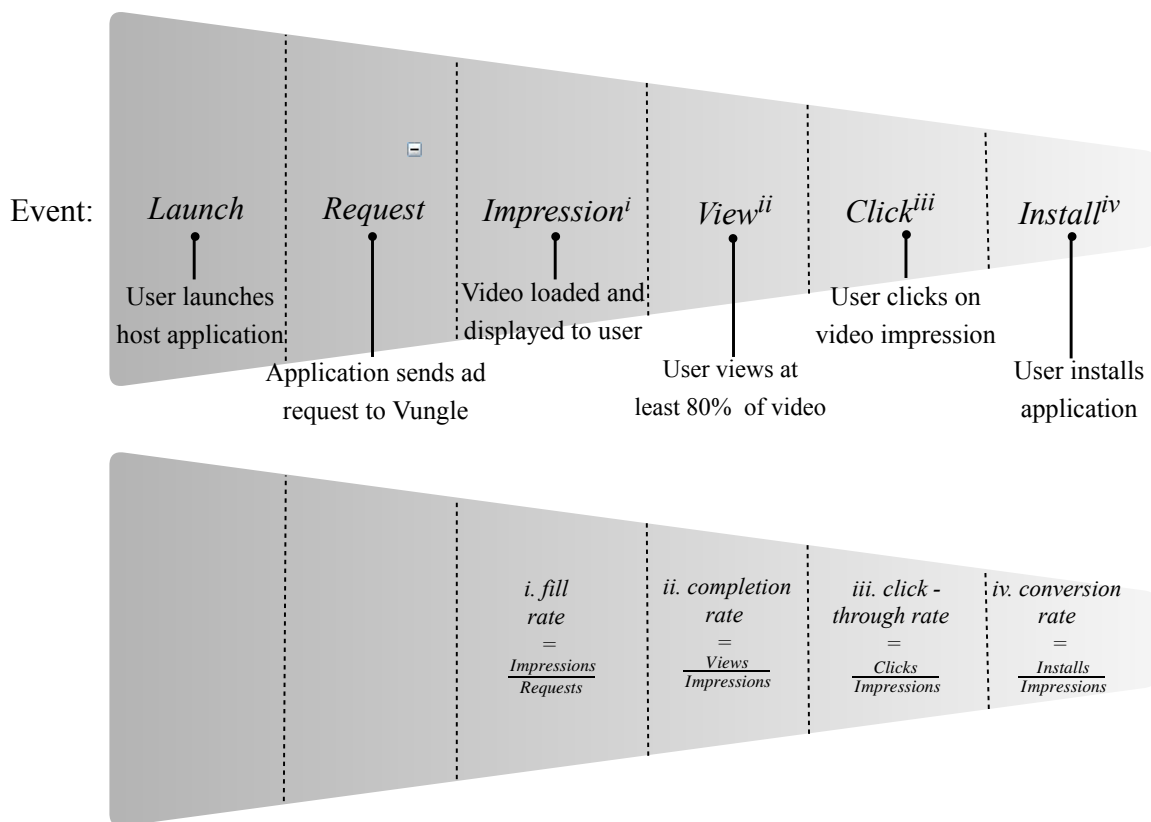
Event: *Launch* *Request* *Impression$^{i}$* *View$^{ii}$* *Click$^{iii}$* *Install$^{iv}$*

User launches host application

Application sends ad request to Vungle

Video loaded and displayed to user

User views at least 80% of video

User clicks on video impression

User installs application

*i. fill rate* $= \frac{Impressions}{Requests}$

*ii. completion rate* $= \frac{Views}{Impressions}$

*iii. click - through rate* $= \frac{Clicks}{Impressions}$

*iv. conversion rate* $= \frac{Installs}{Impressions}$